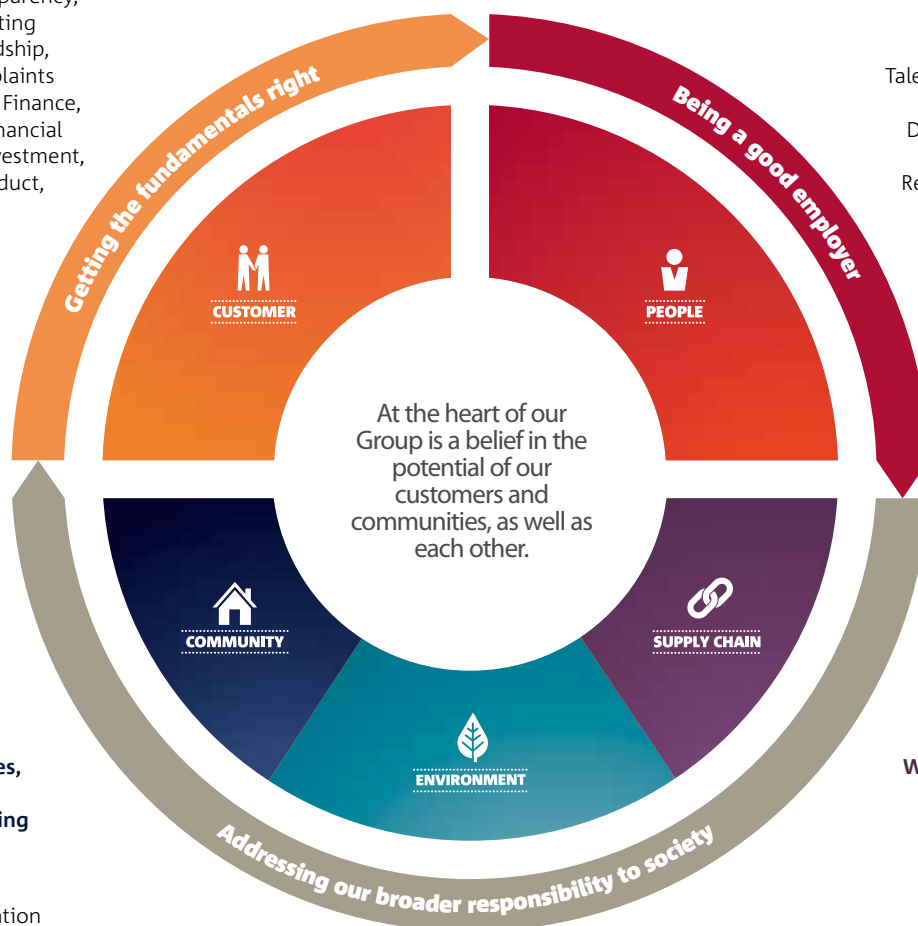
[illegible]parency,
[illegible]ting
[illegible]dship,
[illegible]plaints
Finance,
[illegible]nancial
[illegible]estment,
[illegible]duct,

Getting the fundamentals right

Being a good employer

Tale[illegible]

D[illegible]

Re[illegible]

CUSTOMER

PEOPLE

At the heart of our Group is a belief in the potential of our customers and communities, as well as each other.

COMMUNITY

SUPPLY CHAIN

ENVIRONMENT

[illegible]es,

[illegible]ing

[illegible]ation

W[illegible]

Addressing our broader responsibility to society